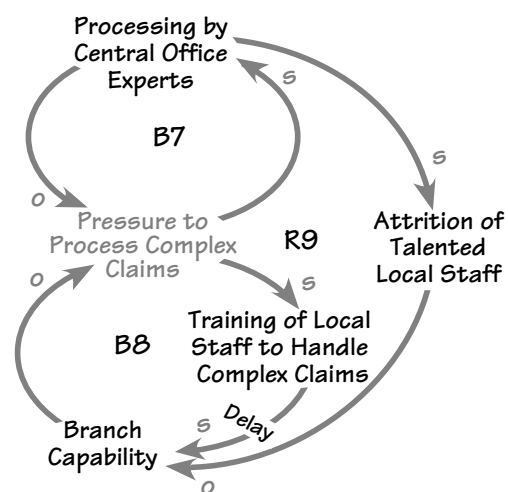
Processing by Central Office Experts

s

B7

s

o

Pressure to Process Complex Claims

R9

Attrition of Talented Local Staff

o

s

Training of Local Staff to Handle Complex Claims

B8

Delay

s

Branch Capability

o